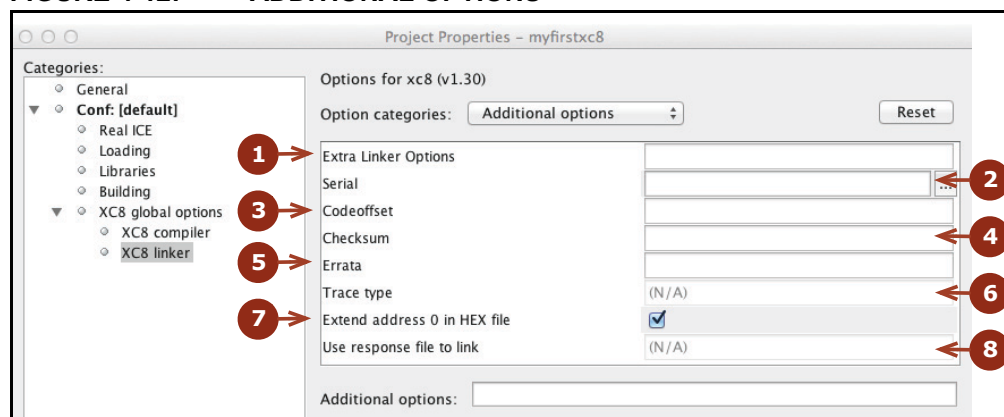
Project Properties - myfirstxc8

Categories:
General
Conf: [default]
Real ICE
Loading
Libraries
Building
XC8 global options
XC8 compiler
XC8 linker

Options for xc8 (v1.30)

Option categories: Additional options

Reset

1 Extra Linker Options
Serial ... 2
3 Codeoffset
Checksum 4
5 Errata
Trace type (N/A) 6
7 Extend address 0 in HEX file
Use response file to link (N/A) 8

Additional options: